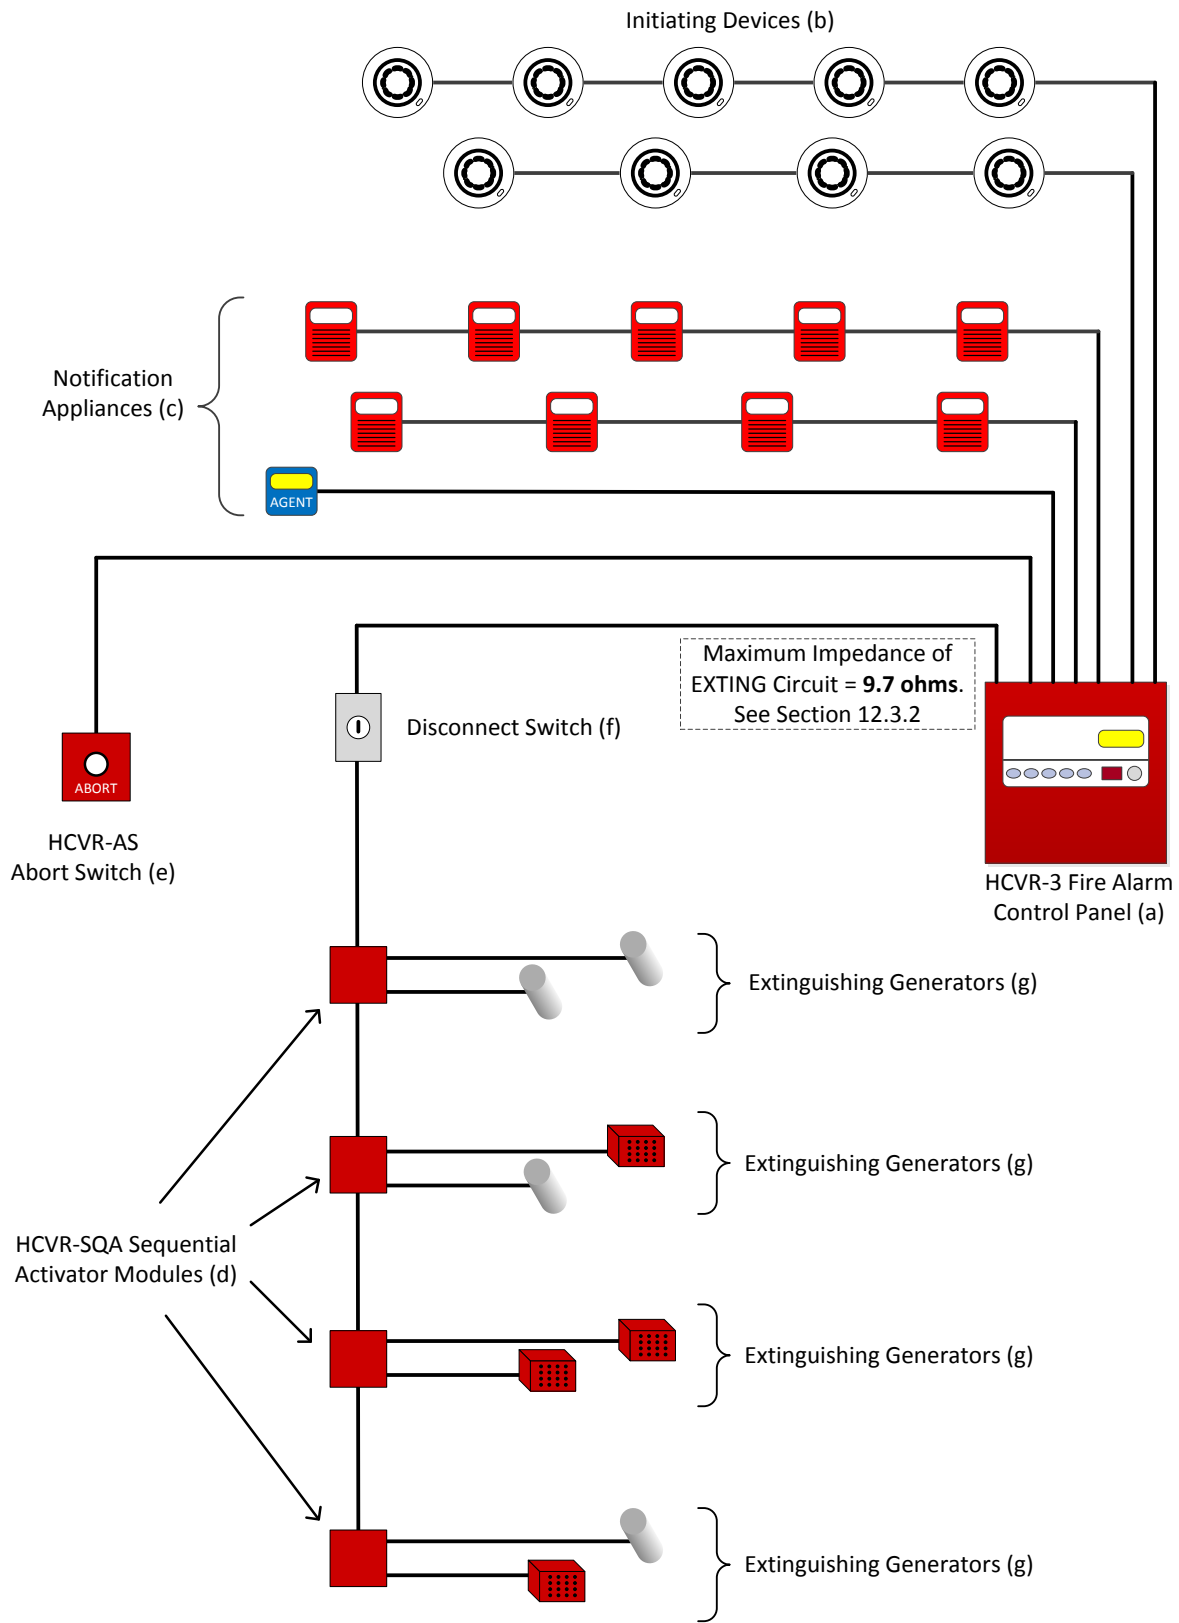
Initiating Devices (b)

Notification Appliances (c)

AGENT

Maximum Impedance of EXTING Circuit = **9.7 ohms**. See Section 12.3.2

Disconnect Switch (f)

ABORT

HCVR-AS Abort Switch (e)

HCVR-3 Fire Alarm Control Panel (a)

Extinguishing Generators (g)

Extinguishing Generators (g)

HCVR-SQA Sequential Activator Modules (d)

Extinguishing Generators (g)

Extinguishing Generators (g)